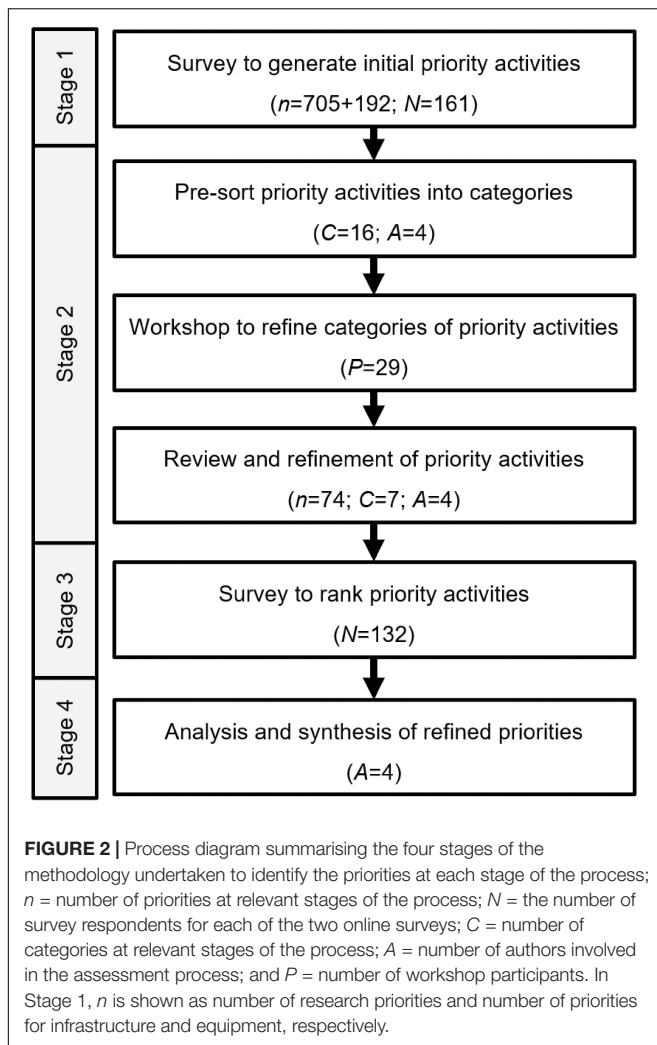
Stage 1

Survey to generate initial priority activities

($n$=705+192; $N$=161)

Stage 2

Pre-sort priority activities into categories

($C$=16; $A$=4)

Workshop to refine categories of priority activities

($P$=29)

Review and refinement of priority activities

($n$=74; $C$=7; $A$=4)

Stage 3

Survey to rank priority activities

($N$=132)

Stage 4

Analysis and synthesis of refined priorities

($A$=4)

**FIGURE 2 |** Process diagram summarising the four stages of the methodology undertaken to identify the priorities at each stage of the process; $n$ = number of priorities at relevant stages of the process; $N$ = the number of survey respondents for each of the two online surveys; $C$ = number of categories at relevant stages of the process; $A$ = number of authors involved in the assessment process; and $P$ = number of workshop participants. In Stage 1, $n$ is shown as number of research priorities and number of priorities for infrastructure and equipment, respectively.